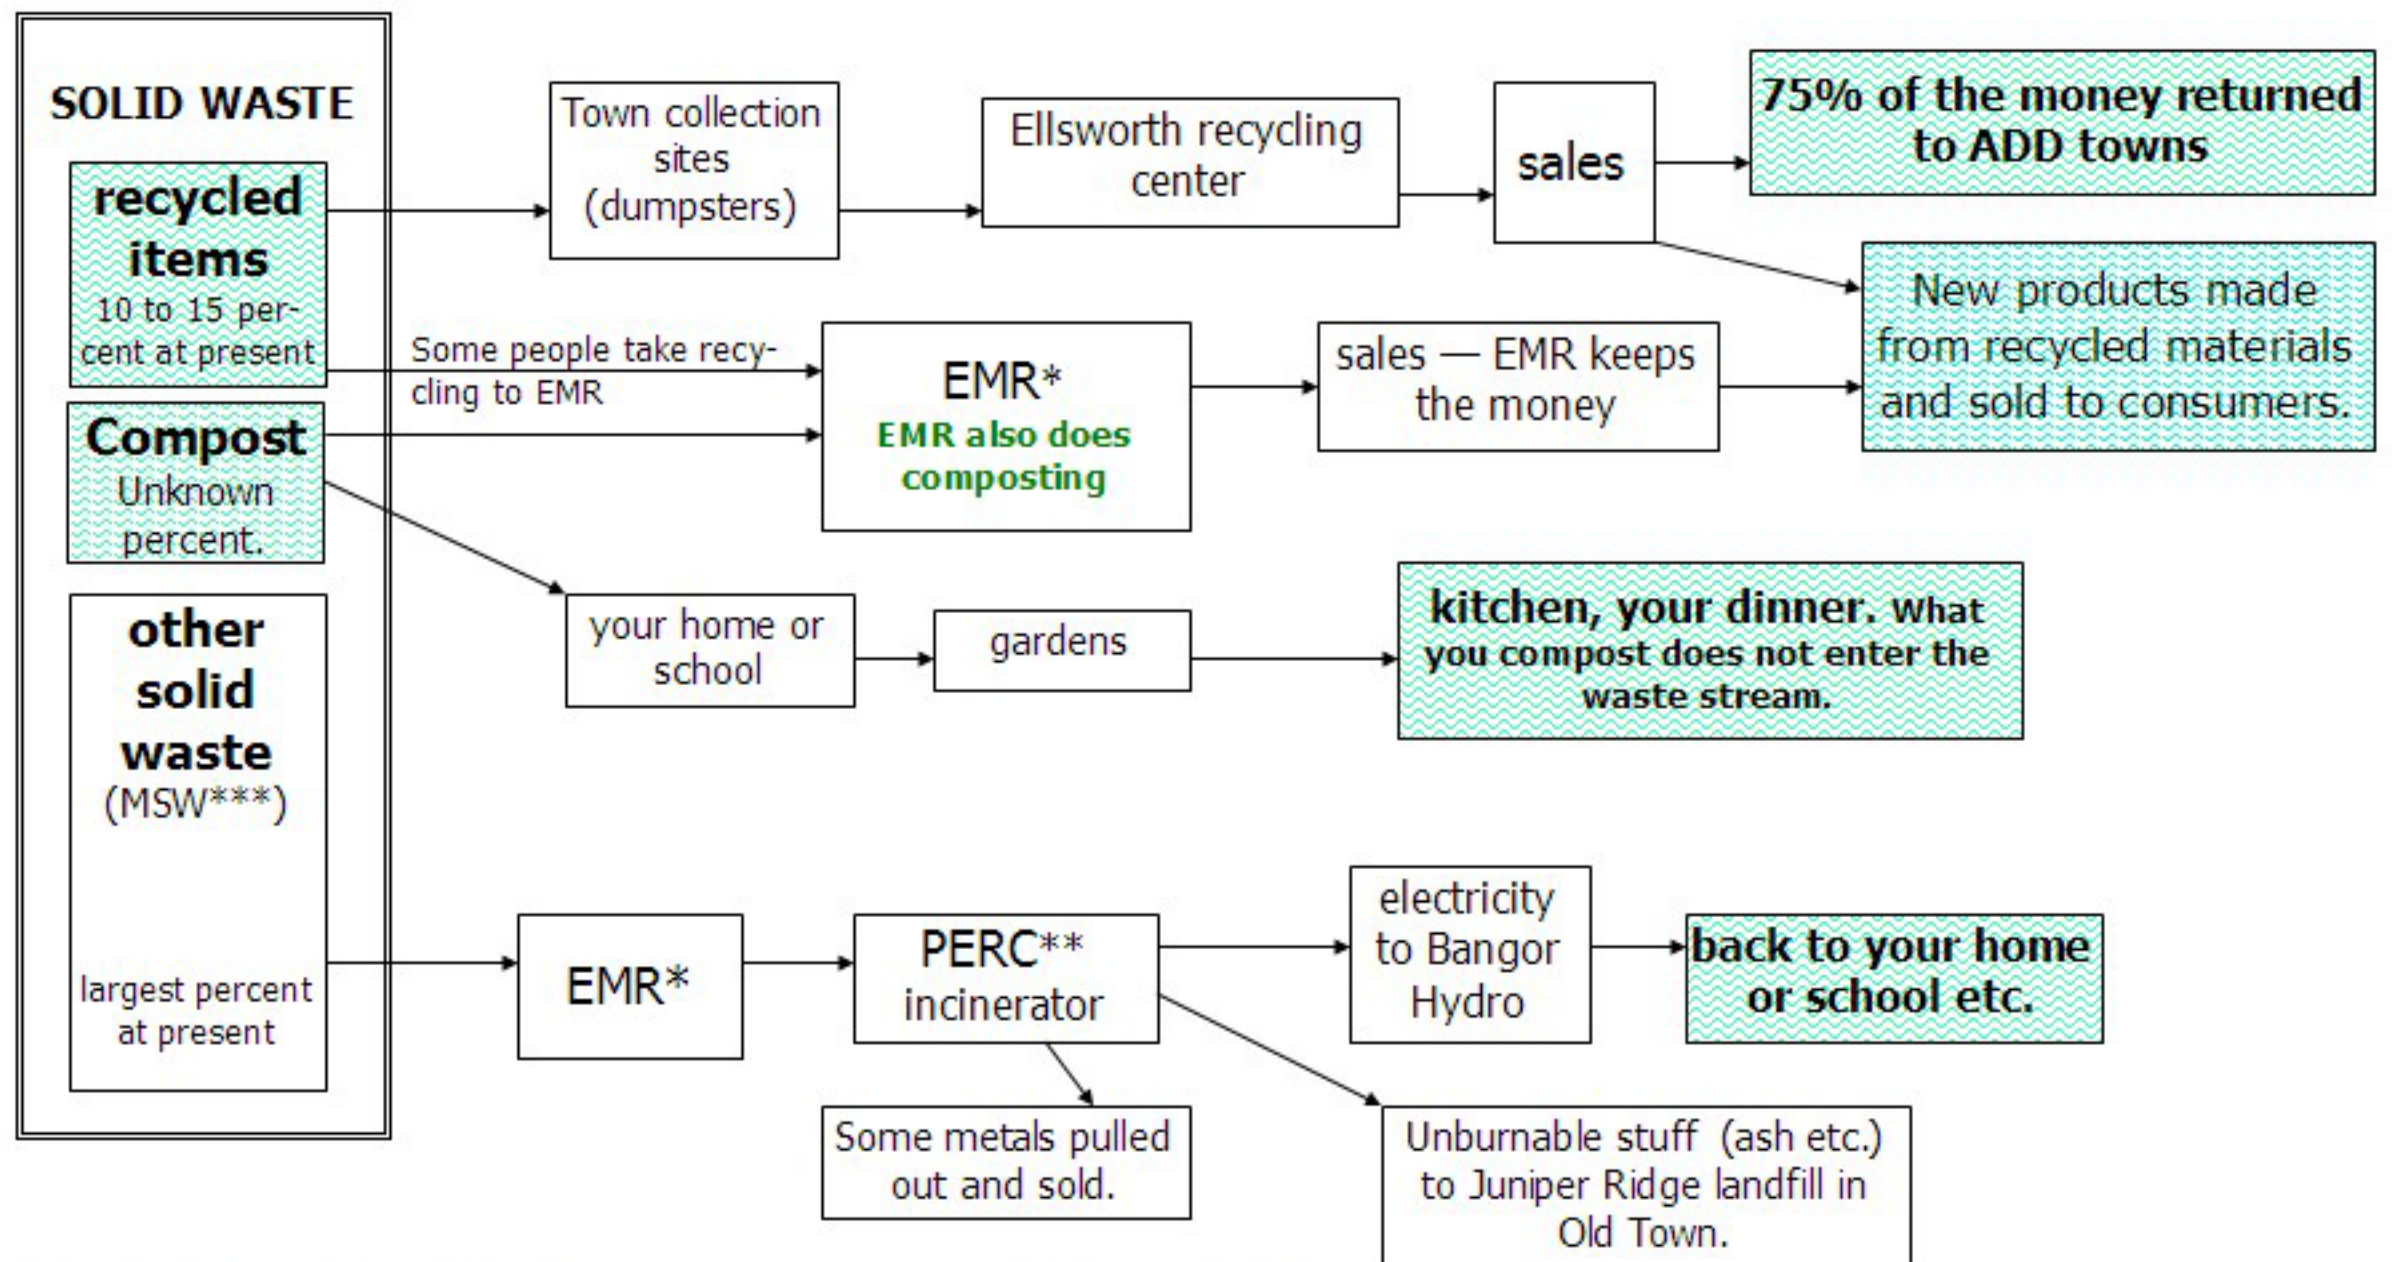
SOLID WASTE

recycled items
10 to 15 percent at present

Compost
Unknown percent.

other solid waste
(MSW***)

largest percent at present

Town collection sites (dumpsters)

Ellsworth recycling center

sales

75% of the money returned to ADD towns

New products made from recycled materials and sold to consumers.

Some people take recycling to EMR

EMR*
EMR also does composting

sales — EMR keeps the money

your home or school

gardens

kitchen, your dinner. What you compost does not enter the waste stream.

EMR*

PERC**
incinerator

electricity to Bangor Hydro

back to your home or school etc.

Some metals pulled out and sold.

Unburnable stuff (ash etc.) to Juniper Ridge landfill in Old Town.